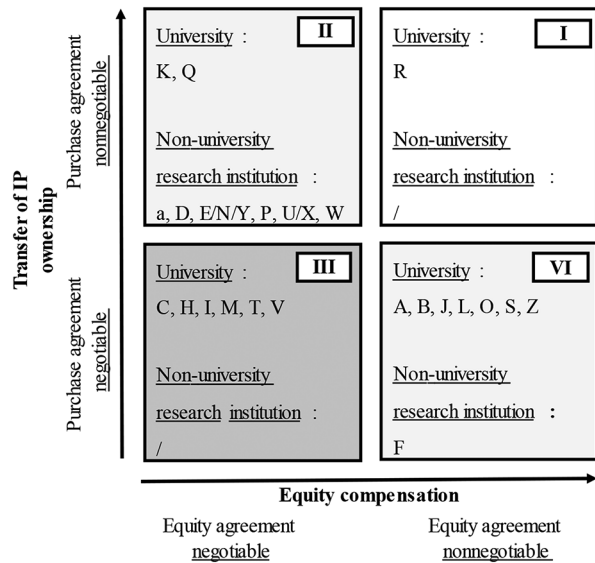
Transfer of IP ownership

Purchase agreement nonnegotiable

Purchase agreement negotiable

University : II
K, Q

Non-university research institution :
a, D, E/N/Y, P, U/X, W

University : I
R

Non-university research institution :
/

University : III
C, H, I, M, T, V

Non-university research institution :
/

University : VI
A, B, J, L, O, S, Z

Non-university research institution :
F

Equity compensation

Equity agreement negotiable

Equity agreement nonnegotiable